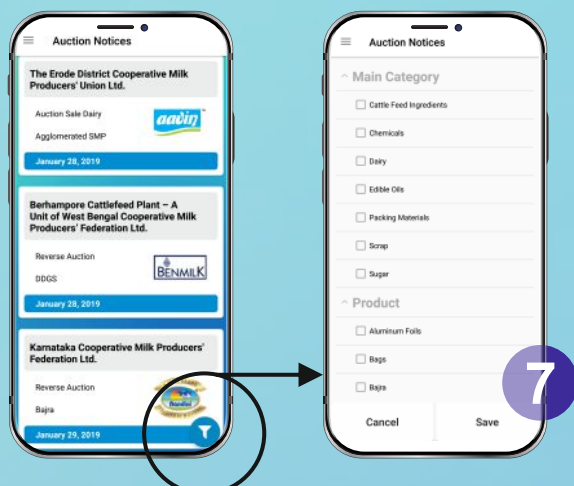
Auction Notices

The Erode District Cooperative Milk Producers' Union Ltd.

Auction Sale Dairy

Agglomerated SMP

aavin

January 28, 2019

Berhampore Cattlefeed Plant – A Unit of West Bengal Cooperative Milk Producers' Federation Ltd.

Reverse Auction

DDGS

BENMILK

January 28, 2019

Karnataka Cooperative Milk Producers' Federation Ltd.

Reverse Auction

Bajra

January 29, 2019

Auction Notices

Main Category

Cattle Feed Ingredients

Chemicals

Dairy

Edible Oils

Packing Materials

Scrap

Sugar

Product

Aluminum Foils

Bags

Bajra

Cancel

Save

7